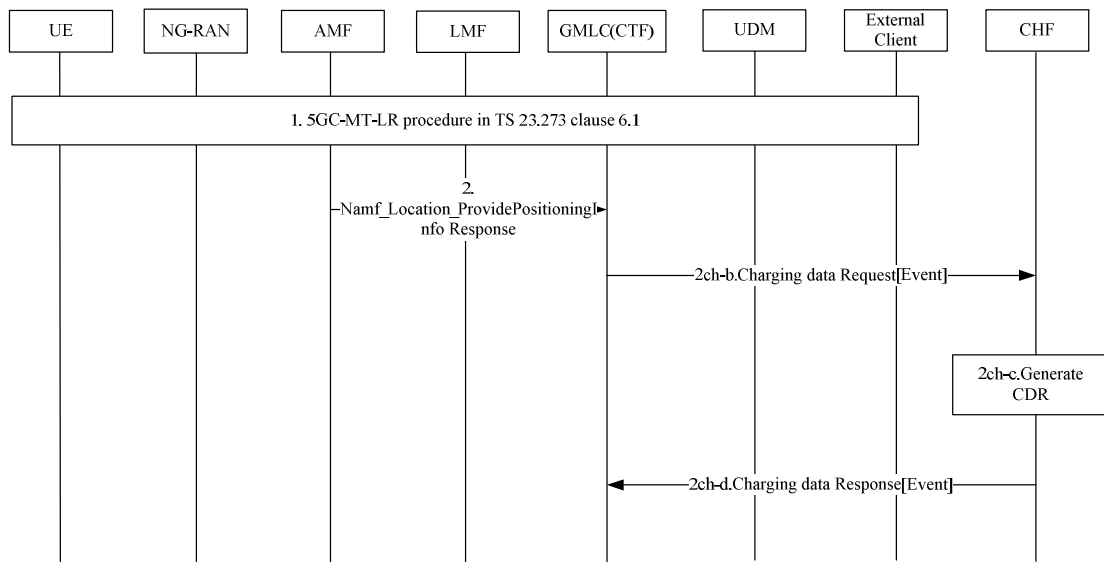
UE

NG-RAN

AMF

LMF

GMLC(CTF)

UDM

External Client

CHF

1. 5GC-MT-LR procedure in TS 23.273 clause 6.1

2. Namf_Location_ProvidePositioningInfo Response

2ch-b.Charging data Request[Event]

2ch-c.Generate CDR

2ch-d.Charging data Response[Event]